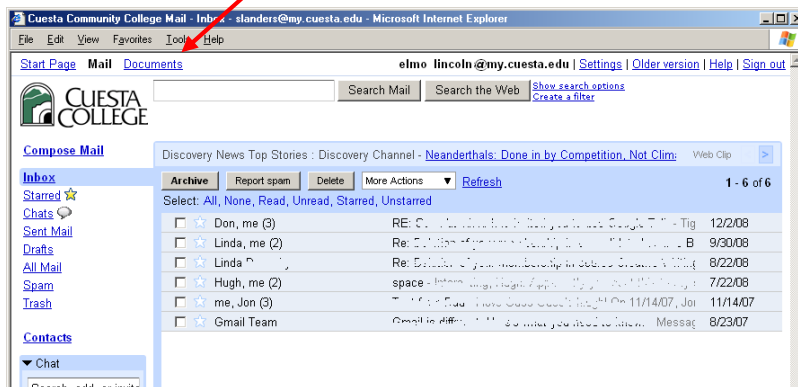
Cuesta Community College Mail - Inbox - slanders@my.cuesta.edu - Microsoft Internet Explorer

File Edit View Favorites Tools Help

Start Page Mail Documents

elmo lincoln@my.cuesta.edu | Settings | Older version | Help | Sign out

CUESTA COLLEGE

Search Mail Search the Web Show search options Create a filter

Compose Mail

Discovery News Top Stories : Discovery Channel - Neanderthals: Done in by Competition, Not Clim Web Clip

Inbox
Starred
Chats
Sent Mail
Drafts
All Mail
Spam
Trash

Contacts

Chat

Archive Report spam Delete More Actions Refresh 1 - 6 of 6

Select: All, None, Read, Unread, Starred, Unstarred

| | | | |
|---|---|---|---|
| Don, me (3) | RE: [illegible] | 12/2/08 |
| Linda, me (2) | Re: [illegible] | 9/30/08 |
| Linda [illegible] | Re: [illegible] | 8/22/08 |
| Hugh, me (2) | space - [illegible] | 7/22/08 |
| me, Jon (3) | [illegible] On 11/14/07, Jon | 11/14/07 |
| Gmail Team | Gmail is diffe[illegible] Messag | 8/23/07 |

Search, add, or invite